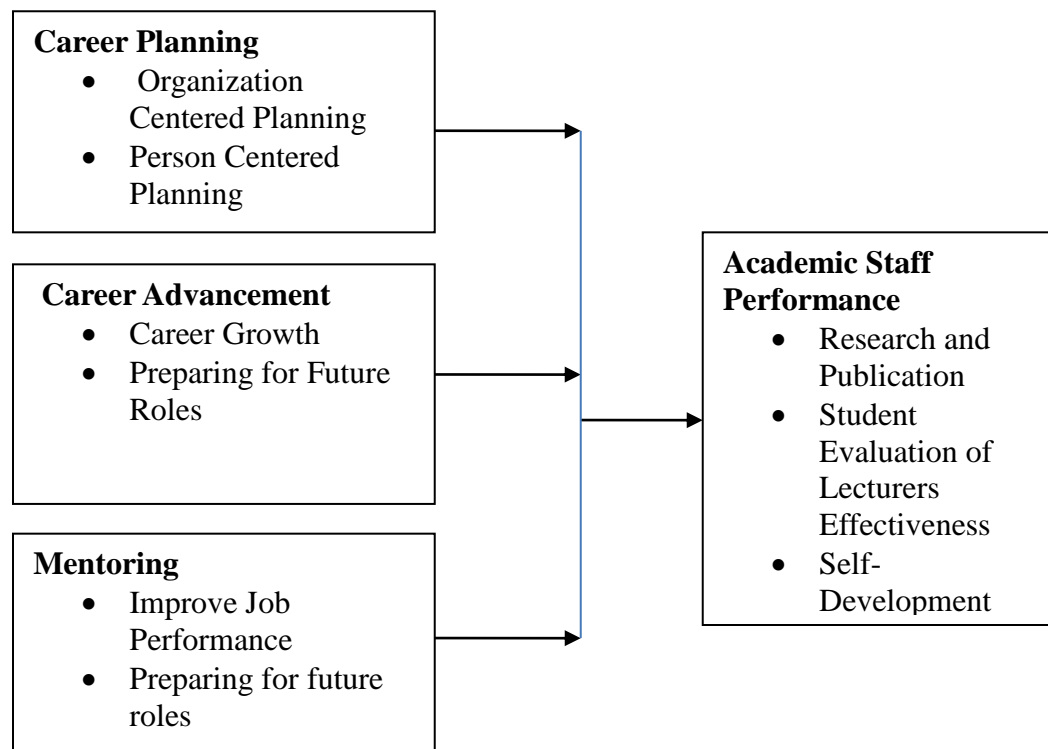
**Career Planning**
- Organization Centered Planning
- Person Centered Planning

**Career Advancement**
- Career Growth
- Preparing for Future Roles

**Mentoring**
- Improve Job Performance
- Preparing for future roles

**Academic Staff Performance**
- Research and Publication
- Student Evaluation of Lecturers Effectiveness
- Self-Development